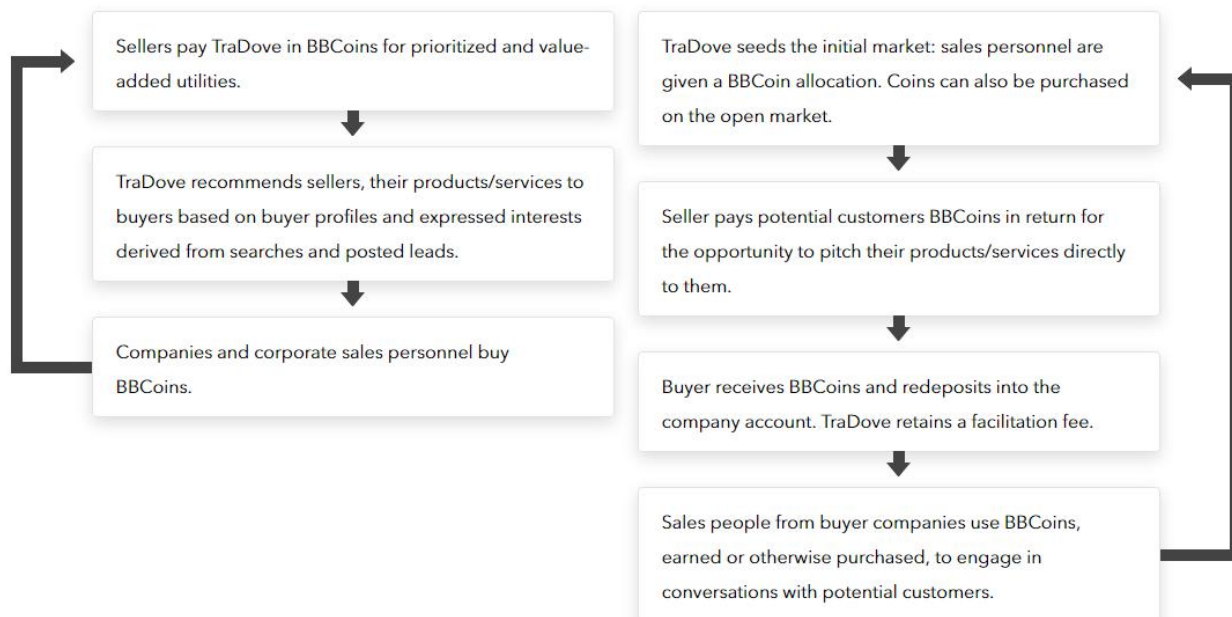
Sellers pay TraDove in BBCoins for prioritized and value-added utilities.

TraDove recommends sellers, their products/services to buyers based on buyer profiles and expressed interests derived from searches and posted leads.

Companies and corporate sales personnel buy BBCoins.

TraDove seeds the initial market: sales personnel are given a BBCoin allocation. Coins can also be purchased on the open market.

Seller pays potential customers BBCoins in return for the opportunity to pitch their products/services directly to them.

Buyer receives BBCoins and redeposits into the company account. TraDove retains a facilitation fee.

Sales people from buyer companies use BBCoins, earned or otherwise purchased, to engage in conversations with potential customers.